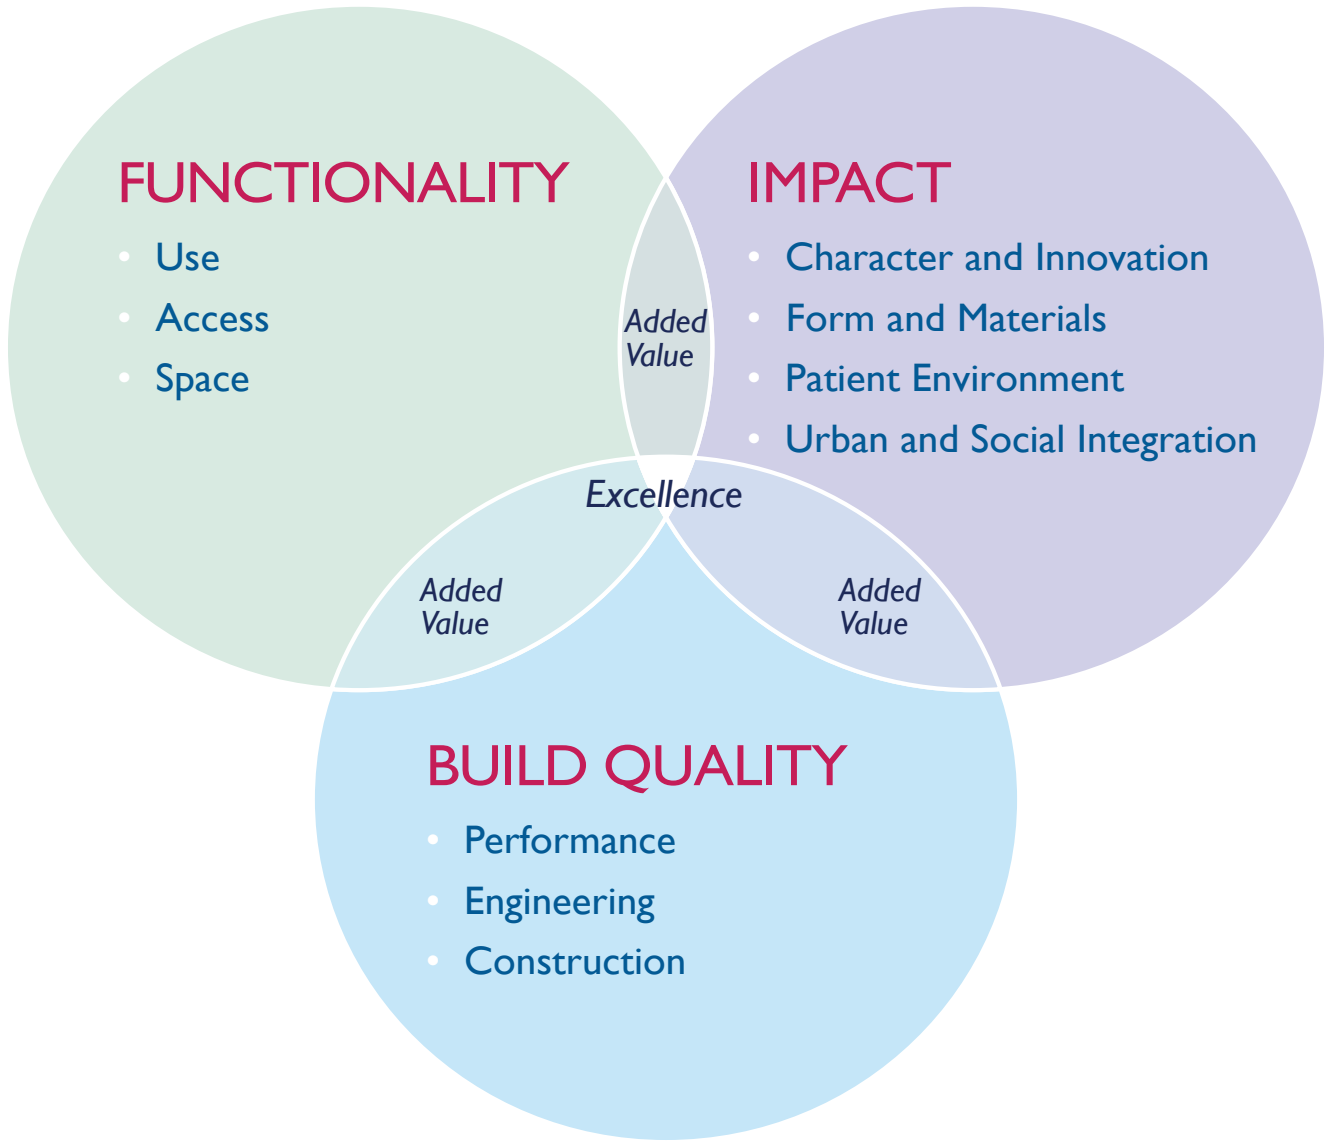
FUNCTIONALITY
- Use
- Access
- Space

Added Value

IMPACT
- Character and Innovation
- Form and Materials
- Patient Environment
- Urban and Social Integration

Excellence

Added Value

Added Value

BUILD QUALITY
- Performance
- Engineering
- Construction